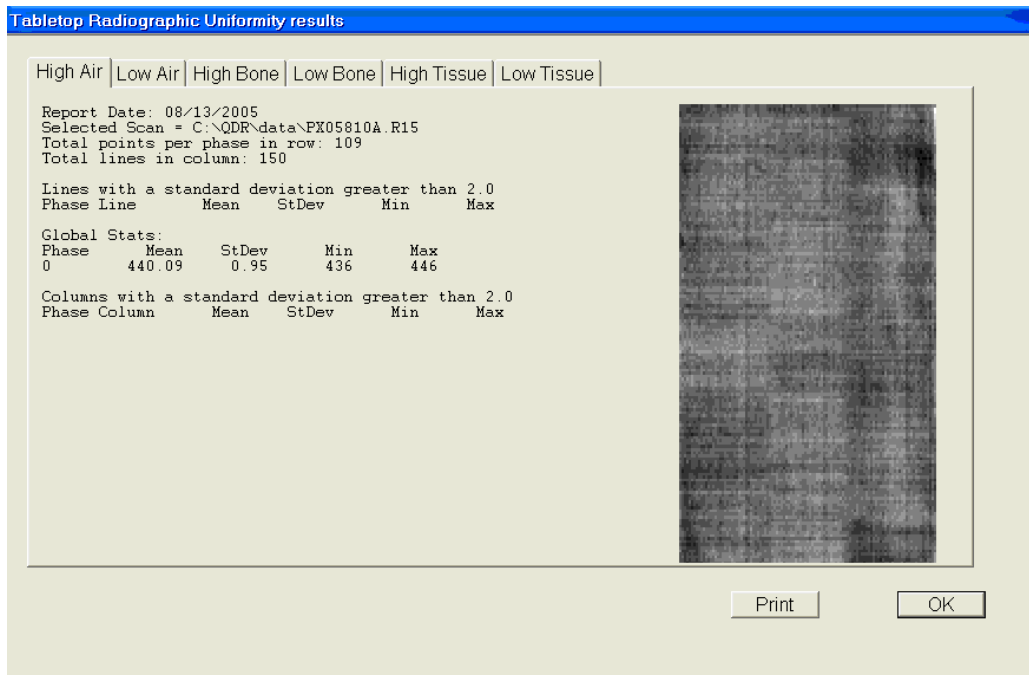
Tabletop Radiographic Uniformity results

High Air | Low Air | High Bone | Low Bone | High Tissue | Low Tissue

Report Date: 08/13/2005
Selected Scan = C:\QDR\data\PX05810A.R15
Total points per phase in row: 109
Total lines in column: 150

Lines with a standard deviation greater than 2.0
Phase Line Mean StDev Min Max

Global Stats:

| Phase | Mean | StDev | Min | Max |
|---|---|---|---|---|
| 0 | 440.09 | 0.95 | 436 | 446 |

Columns with a standard deviation greater than 2.0
Phase Column Mean StDev Min Max

Print

OK